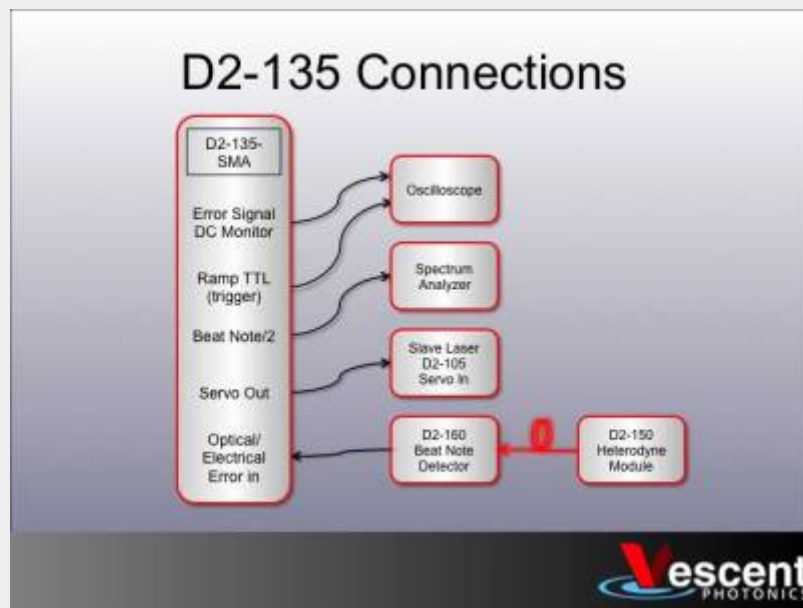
D2-135 Connections

D2-135-SMA

Error Signal DC Monitor

Ramp TTL (trigger)

Beat Note/2

Servo Out

Optical/ Electrical Error in

Oscilloscope

Spectrum Analyzer

Slave Laser D2-105 Servo In

D2-160 Beat Note Detector

D2-150 Heterodyne Module

Vescent PHOTONIC